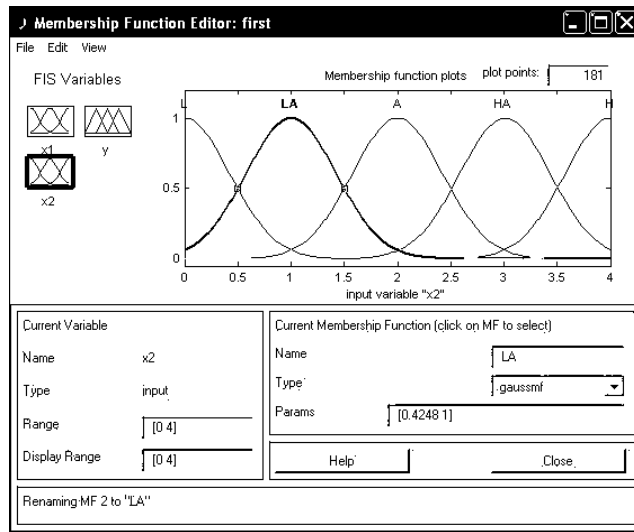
Membership Function Editor: first

File Edit View

FIS Variables

x1 y

x2

Membership function plots plot points: 181

L LA A HA H

1

0.5

0

0 0.5 1 1.5 2 2.5 3 3.5 4

input variable "x2"

Current Variable

Name x2

Type input

Range [0 4]

Display Range [0 4]

Current Membership Function (click on MF to select)

Name LA

Type gaussmf

Params [0.4248 1]

Help

Close

Renaming MF 2 to "LA"